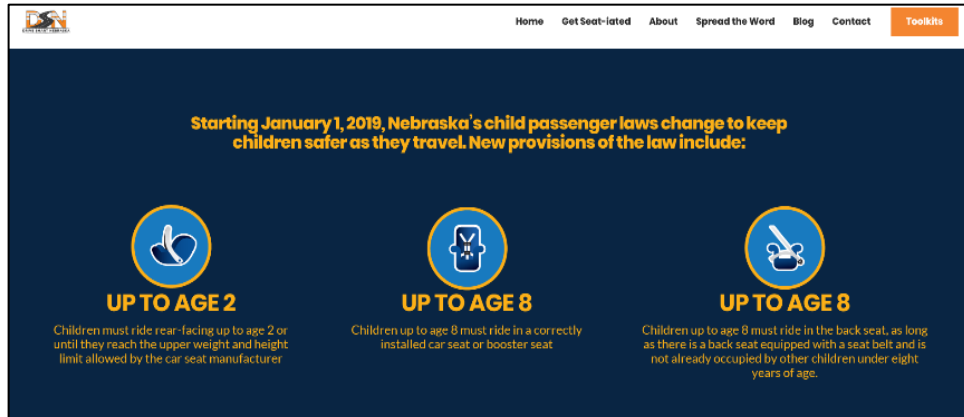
DSN

Home Get Seat-iated About Spread the Word Blog Contact Toolkits

Starting January 1, 2019, Nebraska's child passenger laws change to keep children safer as they travel. New provisions of the law include:

UP TO AGE 2

Children must ride rear-facing up to age 2 or until they reach the upper weight and height limit allowed by the car seat manufacturer

UP TO AGE 8

Children up to age 8 must ride in a correctly installed car seat or booster seat

UP TO AGE 8

Children up to age 8 must ride in the back seat, as long as there is a back seat equipped with a seat belt and is not already occupied by other children under eight years of age.